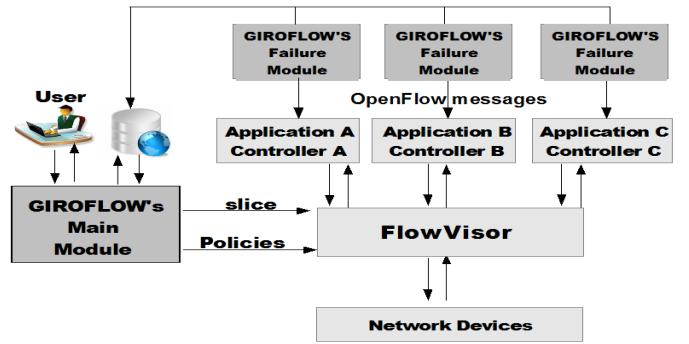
GIROFLOW'S Failure Module

GIROFLOW'S Failure Module

GIROFLOW'S Failure Module

User

OpenFlow messages

Application A Controller A

Application B Controller B

Application C Controller C

GIROFLOW's Main Module

slice

Policies

FlowVisor

Network Devices